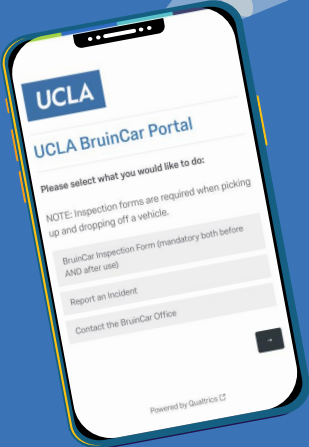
UCLA

UCLA BruinCar Portal

Please select what you would like to do:

NOTE: Inspection forms are required when picking up and dropping off a vehicle.

BruinCar Inspection Form (mandatory both before AND after use)

Report an Incident

Contact the BruinCar Office

→

Powered by Qualtrics